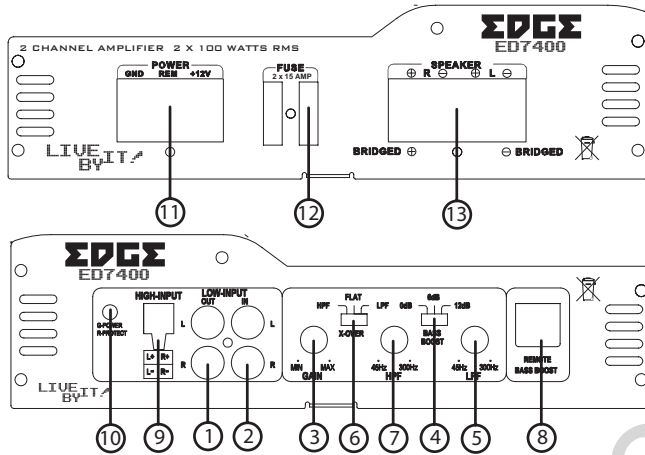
EDGE
ED7400

2 CHANNEL AMPLIFIER 2 X 100 WATTS RMS

POWER
GND REM +12V

FUSE
2 x 15 AMP

SPEAKER
⊕ R ⊖ ⊕ L ⊖

LIVE BY IT

BRIDGED ⊕ ⊖ BRIDGED

11 12 13

EDGE
ED7400

HIGH-INPUT
L
L+ R+
L- R-

LOW-INPUT
OUT IN
L
R R

HPF FLAT LPF
X-OVER

0dB 6dB 12dB
BASS BOOST

MIN MAX
GAIN

45Hz 300Hz
HPF

45Hz 300Hz
LPF

REMOTE
BASS BOOST

G-POWER
R-PROTECT

LIVE BY IT

10 9 1 2 3 6 7 4 5 8